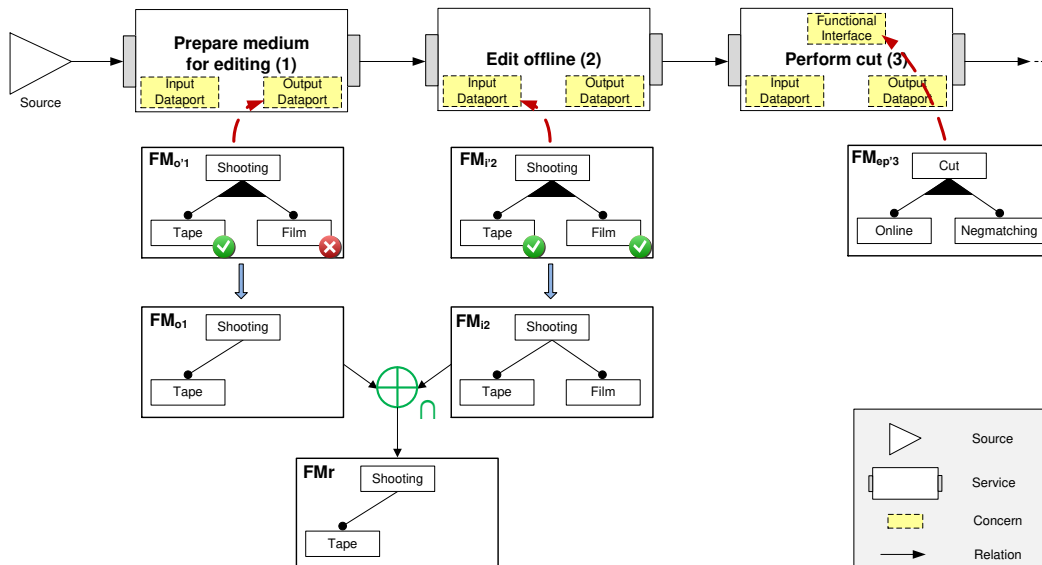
Source

Prepare medium for editing (1)

Input Dataport

Output Dataport

Edit offline (2)

Input Dataport

Output Dataport

Functional Interface

Perform cut (3)

Input Dataport

Output Dataport

$FM_{o'1}$

Shooting

Tape

Film

$FM_{i'2}$

Shooting

Tape

Film

$FM_{ep'3}$

Cut

Online

Negmatching

$FM_{o1}$

Shooting

Tape

$FM_{i2}$

Shooting

Tape

Film

$\cap$

FMr

Shooting

Tape

Source

Service

Concern

Relation